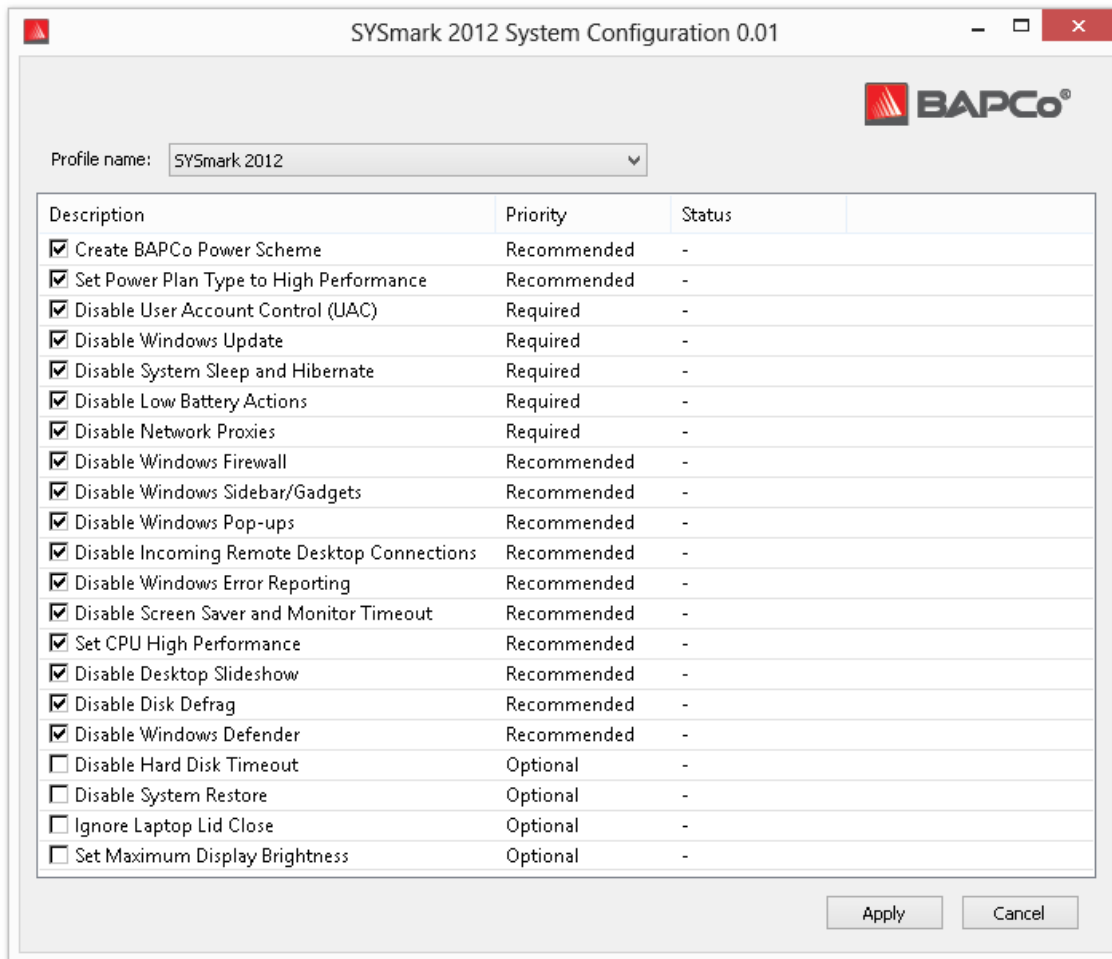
SYSmark 2012 System Configuration 0.01

BAPCo®

Profile name: SYSmark 2012

| Description | Priority | Status |
|---|---|---|
| ☑ Create BAPCo Power Scheme | Recommended | - |
| ☑ Set Power Plan Type to High Performance | Recommended | - |
| ☑ Disable User Account Control (UAC) | Required | - |
| ☑ Disable Windows Update | Required | - |
| ☑ Disable System Sleep and Hibernate | Required | - |
| ☑ Disable Low Battery Actions | Required | - |
| ☑ Disable Network Proxies | Required | - |
| ☑ Disable Windows Firewall | Recommended | - |
| ☑ Disable Windows Sidebar/Gadgets | Recommended | - |
| ☑ Disable Windows Pop-ups | Recommended | - |
| ☑ Disable Incoming Remote Desktop Connections | Recommended | - |
| ☑ Disable Windows Error Reporting | Recommended | - |
| ☑ Disable Screen Saver and Monitor Timeout | Recommended | - |
| ☑ Set CPU High Performance | Recommended | - |
| ☑ Disable Desktop Slideshow | Recommended | - |
| ☑ Disable Disk Defrag | Recommended | - |
| ☑ Disable Windows Defender | Recommended | - |
| ☐ Disable Hard Disk Timeout | Optional | - |
| ☐ Disable System Restore | Optional | - |
| ☐ Ignore Laptop Lid Close | Optional | - |
| ☐ Set Maximum Display Brightness | Optional | - |

Apply Cancel